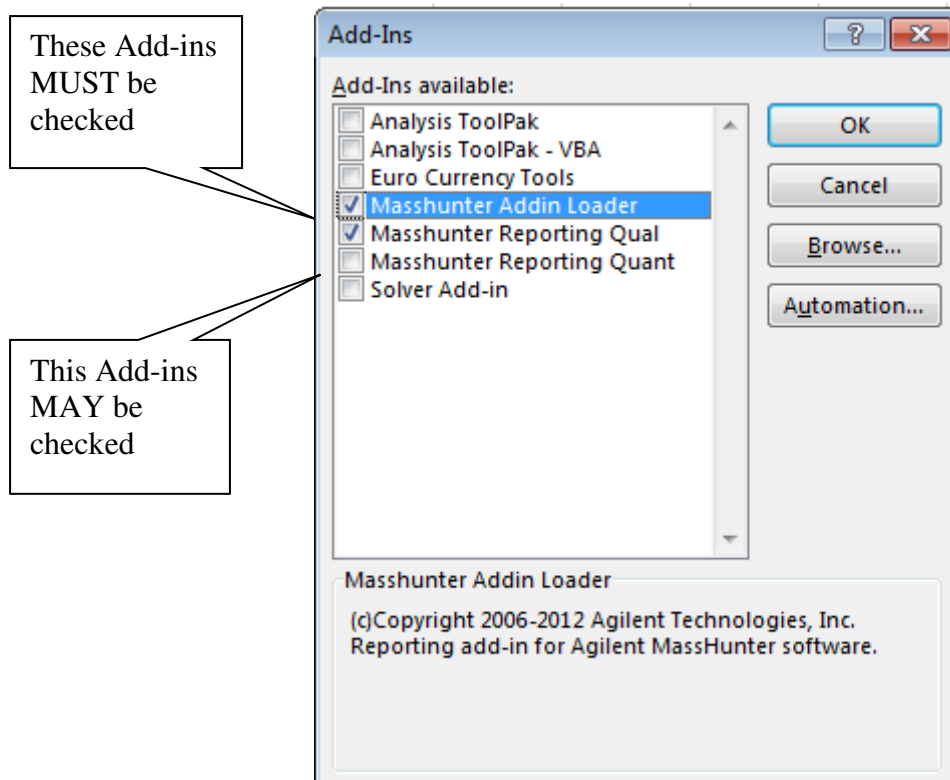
These Add-ins MUST be checked

This Add-ins MAY be checked

Add-Ins

?

Add-Ins available:

Analysis ToolPak
Analysis ToolPak - VBA
Euro Currency Tools
Masshunter Addin Loader
Masshunter Reporting Qual
Masshunter Reporting Quant
Solver Add-in

OK

Cancel

Browse...

Automation...

Masshunter Addin Loader

(c)Copyright 2006-2012 Agilent Technologies, Inc.
Reporting add-in for Agilent MassHunter software.